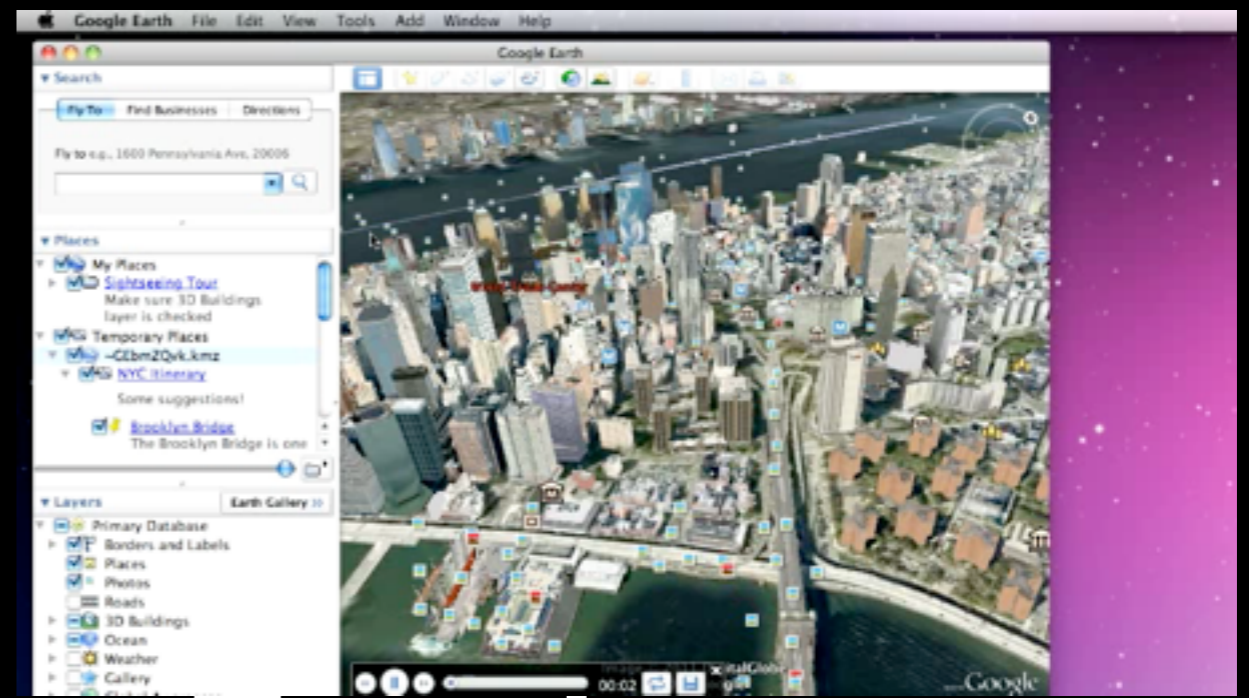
Google Earth File Edit View Tools Add Window Help

Google Earth

▼ Search

Fly To | Find Businesses | Directions

Fly to e.g., 1600 Pennsylvania Ave, 20006

▼ Places

My Places

Sightseeing Tour

Make sure 3D Buildings layer is checked

Temporary Places

~CEbmZQvk.kmz

NYC Itinerary

Some suggestions!

Brooklyn Bridge

The Brooklyn Bridge is one

▼ Layers

Earth Gallery »

Primary Database

Borders and Labels

Places

Photos

Roads

3D Buildings

Ocean

Weather

Gallery

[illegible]

00:02

Google